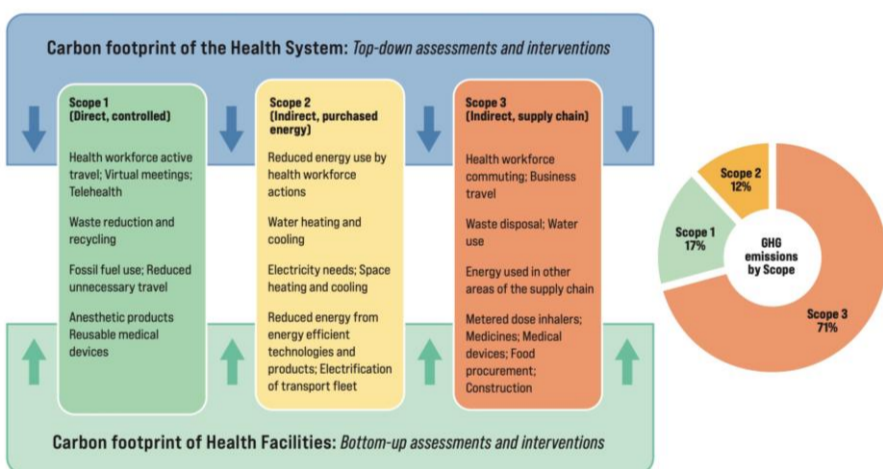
Carbon footprint of the Health System: Top-down assessments and interventions

Scope 1
(Direct, controlled)

Health workforce active travel; Virtual meetings; Telehealth

Waste reduction and recycling

Fossil fuel use; Reduced unnecessary travel

Anesthetic products
Reusable medical devices

Scope 2
(Indirect, purchased energy)

Reduced energy use by health workforce actions

Water heating and cooling

Electricity needs; Space heating and cooling

Reduced energy from energy efficient technologies and products; Electrification of transport fleet

Scope 3
(Indirect, supply chain)

Health workforce commuting; Business travel

Waste disposal; Water use

Energy used in other areas of the supply chain

Metered dose inhalers; Medicines; Medical devices; Food procurement; Construction

Scope 2
12%

Scope 1
17%

GHG emissions by Scope

Scope 3
71%

Carbon footprint of Health Facilities: Bottom-up assessments and interventions